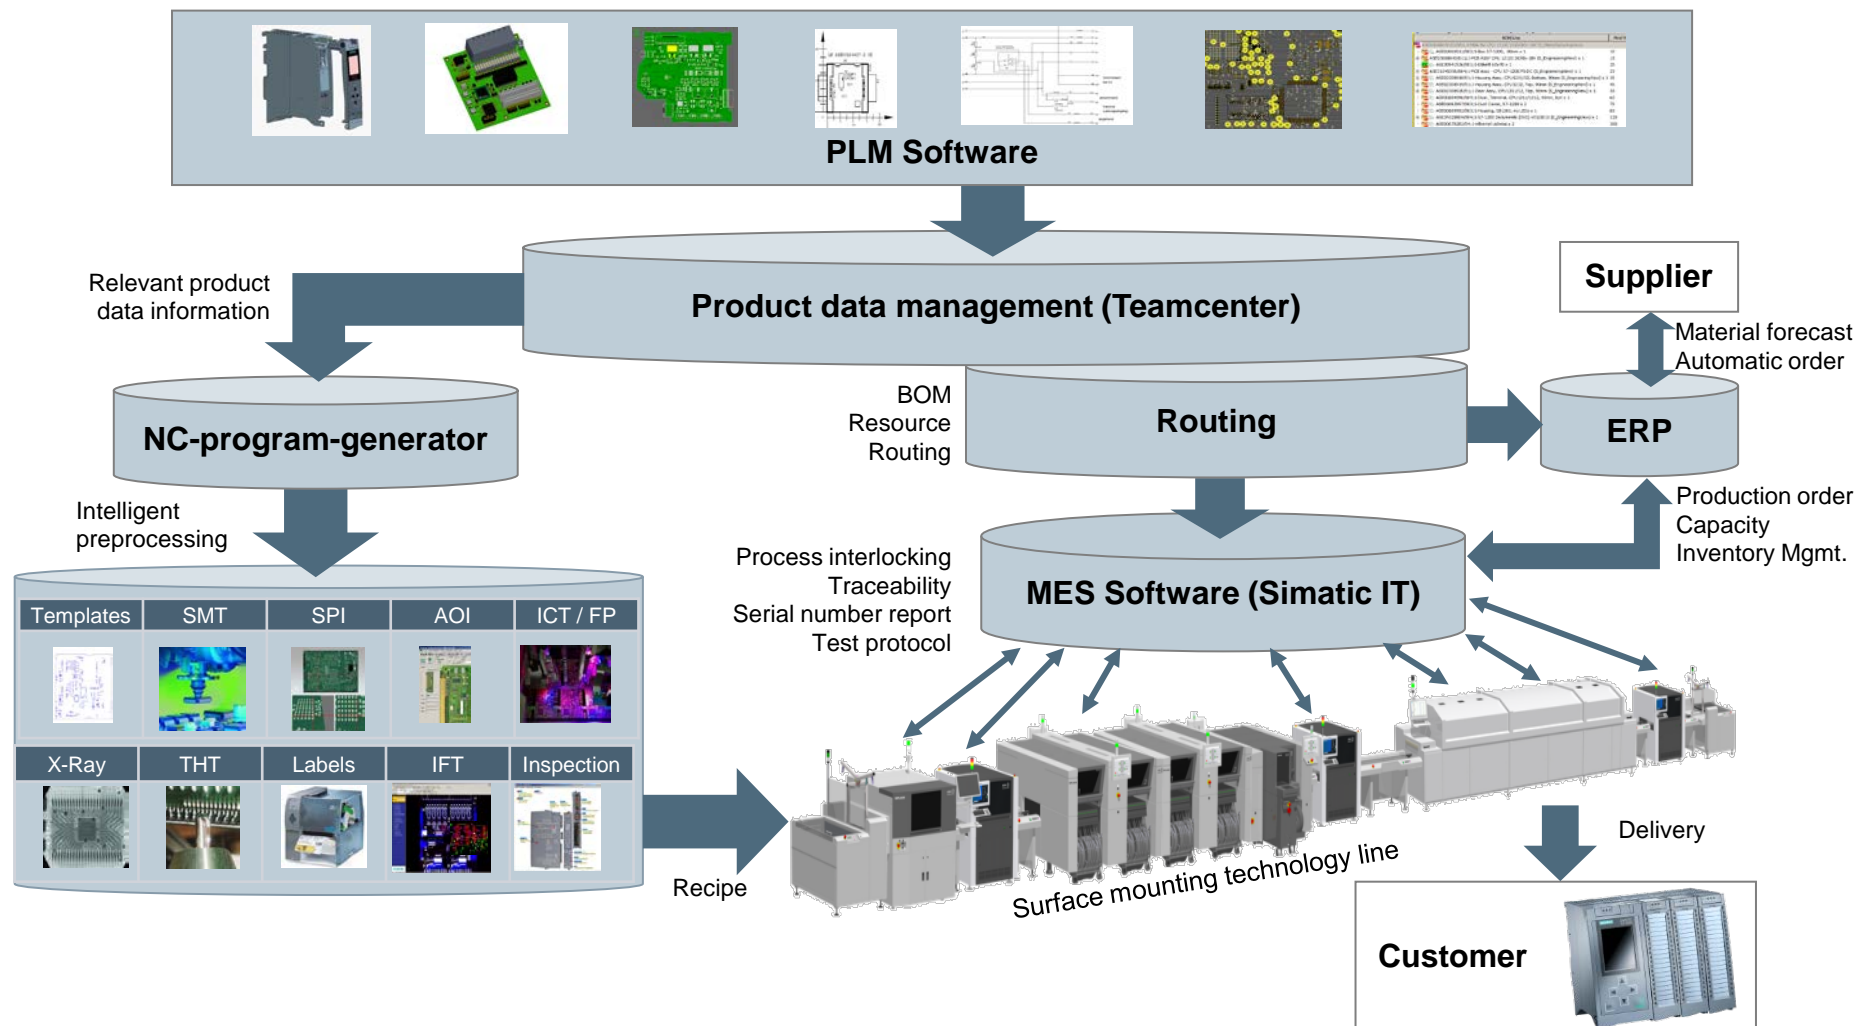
PLM Software

Product data management (Teamcenter)

Relevant product data information

Supplier

Material forecast
Automatic order

NC-program-generator

BOM
Resource
Routing

Routing

ERP

Intelligent preprocessing

Production order
Capacity
Inventory Mgmt.

Process interlocking
Traceability
Serial number report
Test protocol

MES Software (Simatic IT)

| Templates | SMT | SPI | AOI | ICT / FP |
|---|---|---|---|---|

| X-Ray | THT | Labels | IFT | Inspection |
|---|---|---|---|---|

Recipe

Surface mounting technology line

Delivery

Customer